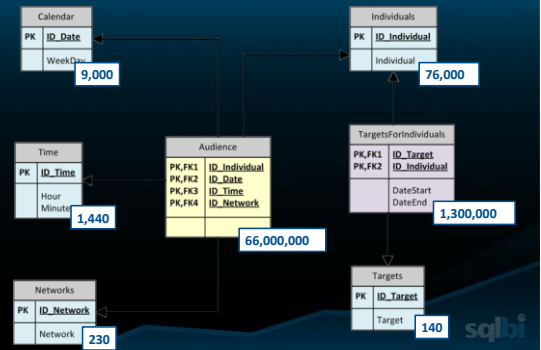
Calendar

| PK | ID_Date |
|---|---|
| | WeekDay |

9,000

Individuals

| PK | ID_Individual |
|---|---|
| | Individual |

76,000

Time

| PK | ID_Time |
|---|---|
| | Hour Minute |

1,440

Audience

| PK,FK1 | ID_Individual |
|---|---|
| PK,FK2 | ID_Date |
| PK,FK3 | ID_Time |
| PK,FK4 | ID_Network |

66,000,000

TargetsForIndividuals

| PK,FK1 | ID_Target |
|---|---|
| PK,FK2 | ID_Individual |
| | DateStart DateEnd |

1,300,000

Networks

| PK | ID_Network |
|---|---|
| | Network |

230

Targets

| PK | ID_Target |
|---|---|
| | Target |

140

sqlbi